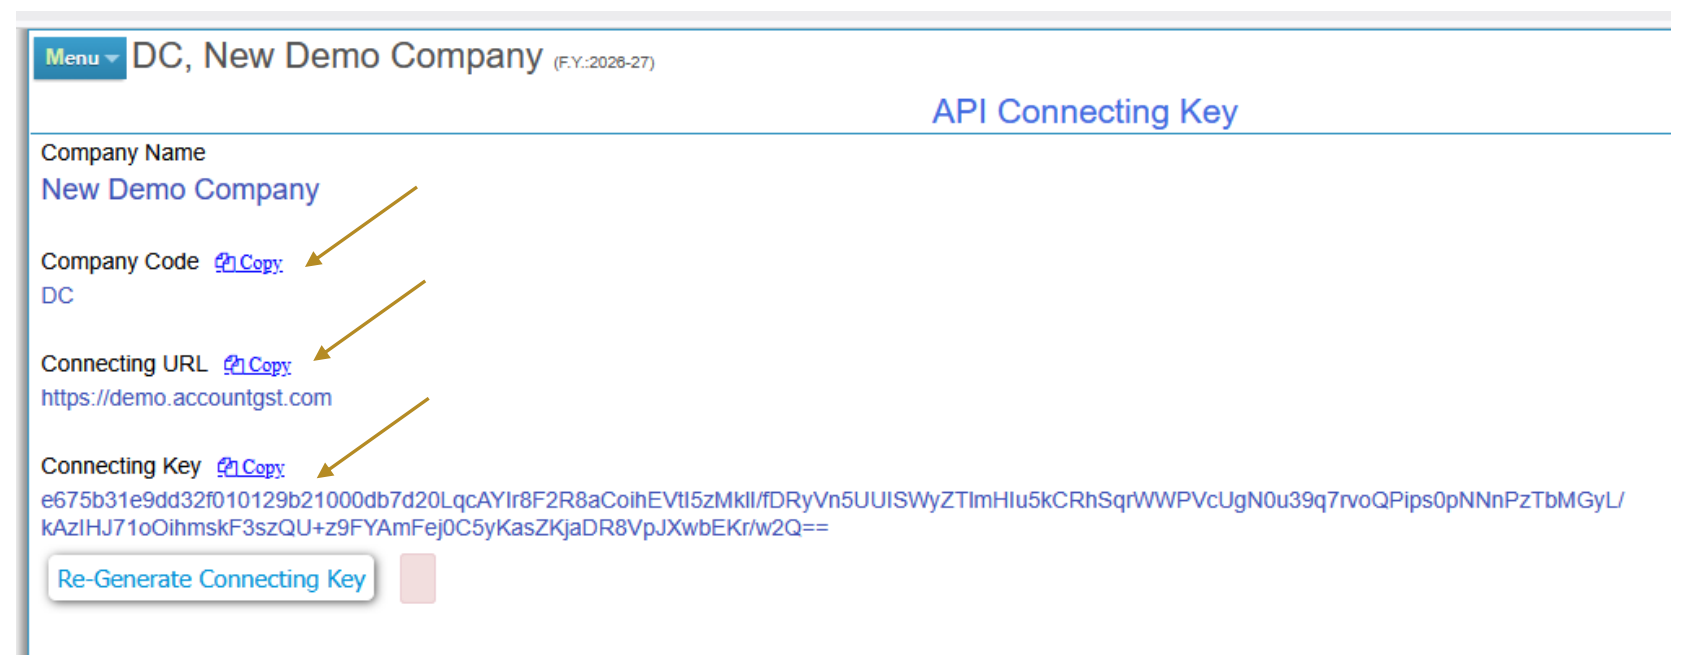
Menu DC, New Demo Company (F.Y.:2026-27)

API Connecting Key

Company Name

New Demo Company

Company Code Copy

DC

Connecting URL Copy

https://demo.accountgst.com

Connecting Key Copy

e675b31e9dd32f010129b21000db7d20LqcAYIr8F2R8aCoihEVtI5zMkII/fDRyVn5UUISWyZTlmHIu5kCRhSqrWWPVcUgN0u39q7rvoQPips0pNNnPzTbMGyL/kAzIHJ71oOihmskF3szQU+z9FYAmFej0C5yKasZKjaDR8VpJXwbEKr/w2Q==

Re-Generate Connecting Key